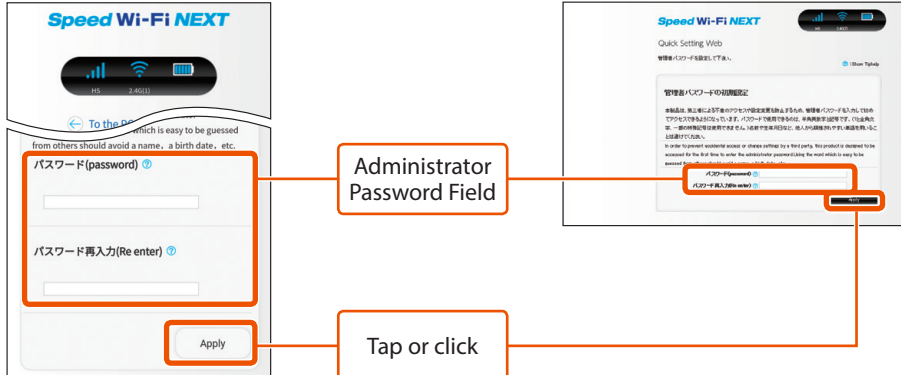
Speed Wi-Fi NEXT

HS 2.4G(1)

To the PC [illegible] which is easy to be guessed from others should avoid a name, a birth date, etc.

パスワード(password)

パスワード再入力(Re enter)

Apply

Administrator Password Field

Tap or click

Speed Wi-Fi NEXT

HS 1.6G(1)

Quick Setting Web

管理者パスワードを設定して下さい。

Show Tiphelp

管理者パスワードの初期設定

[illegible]

In order to prevent accidental access or change settings by a third party, this product is designed to be accessed for the first time to enter the administrator password.Using the word which is easy to be guessed from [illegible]

パスワード(password)

パスワード再入力(Re enter)

Apply